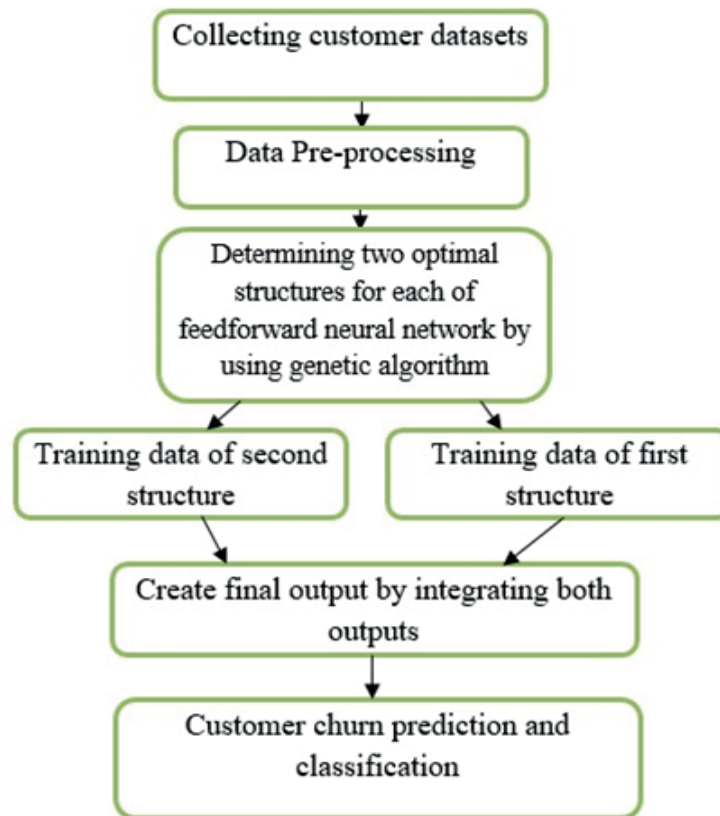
Collecting customer datasets

Data Pre-processing

Determining two optimal structures for each of feedforward neural network by using genetic algorithm

Training data of second structure

Training data of first structure

Create final output by integrating both outputs

Customer churn prediction and classification